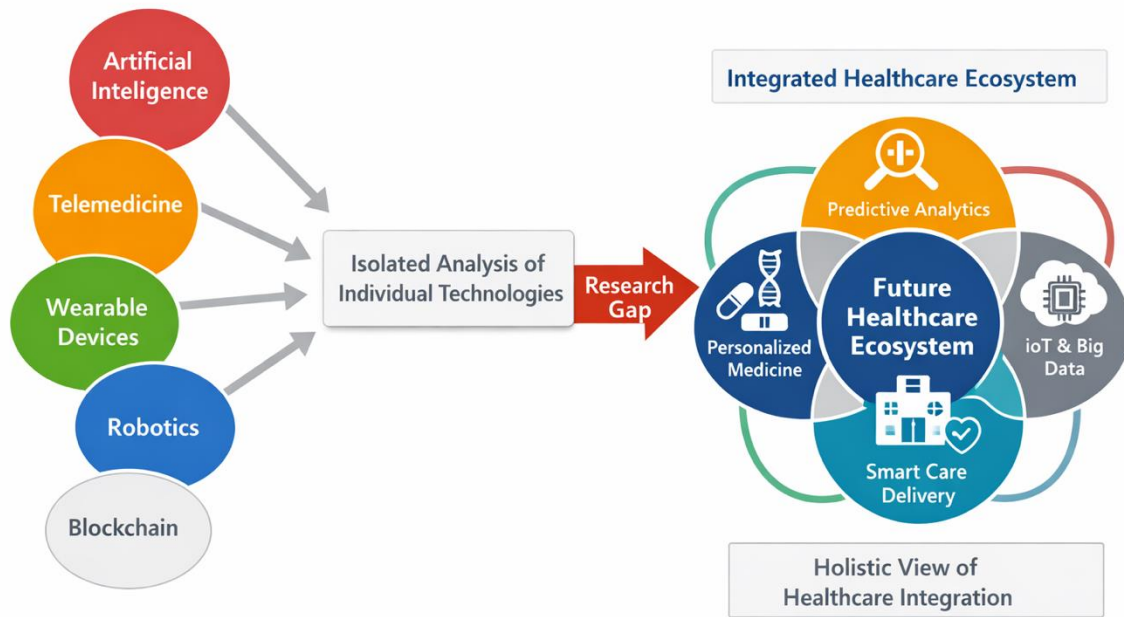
Artificial Inteligence

Telemedicine

Wearable Devices

Robotics

Blockchain

Isolated Analysis of Individual Technologies

Research Gap

Integrated Healthcare Ecosystem

Predictive Analytics

Personalized Medicine

Future Healthcare Ecosystem

ioT & Big Data

Smart Care Delivery

Holistic View of Healthcare Integration